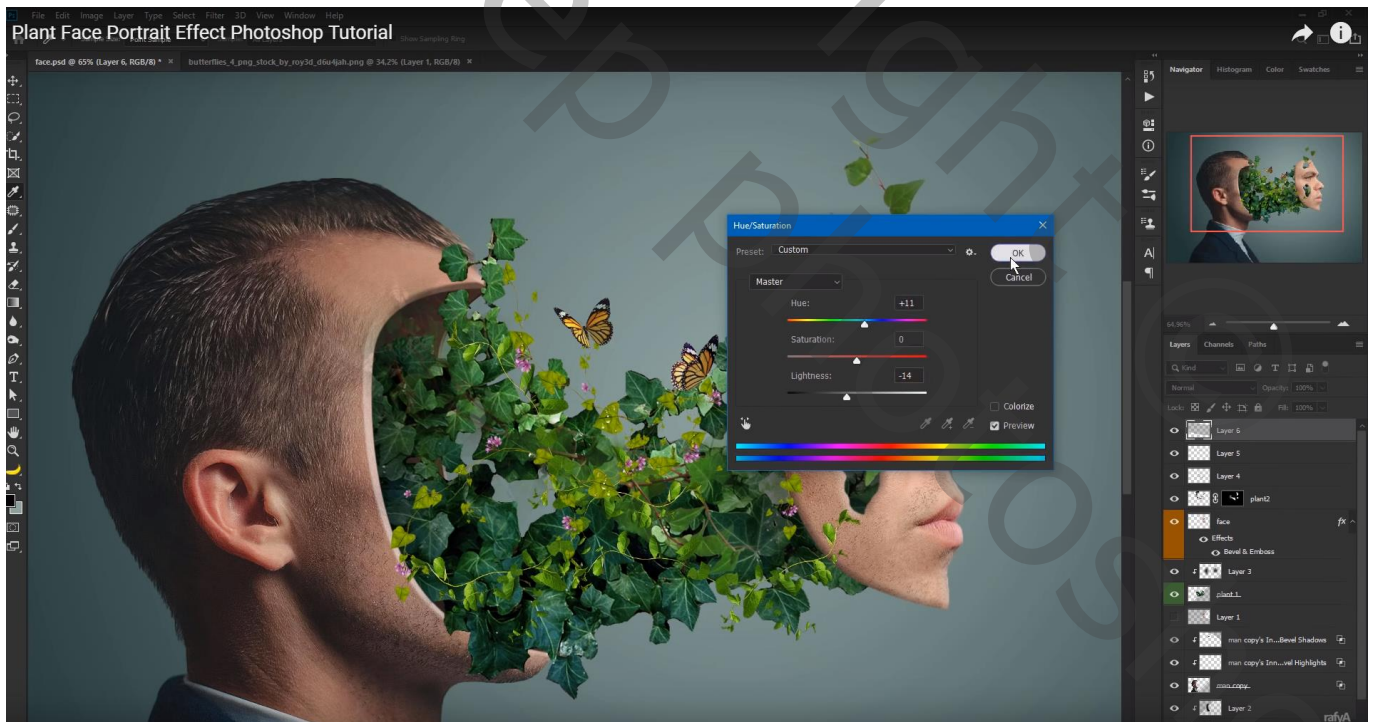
File Edit Image Layer Type Select Filter 3D View Window Help

Plant Face Portrait Effect Photoshop Tutorial

Show Sampling Ring

face.psd @ 65% (Layer 6, RGB/8) * ×

butterflies_4_png_stock_by_roy3d_d6u4jah.png @ 34.2% (Layer 1, RGB/8) ×

Navigator Histogram Color Swatches

Hue/Saturation

Preset: Custom

OK

Cancel

Master

Hue: +11

Saturation: 0

Lightness: -14

Colorize

Preview

64.96%

Layers Channels Paths

Kind

Normal Opacity: 100%

Lock: Fill: 100%

Layer 6

Layer 5

Layer 4

plant2

face

Effects

Bevel & Emboss

Layer 3

plant 1

Layer 1

man copy's In...Bevel Shadows

man copy's Inn...vel Highlights

man copy

Layer 2

rafyA